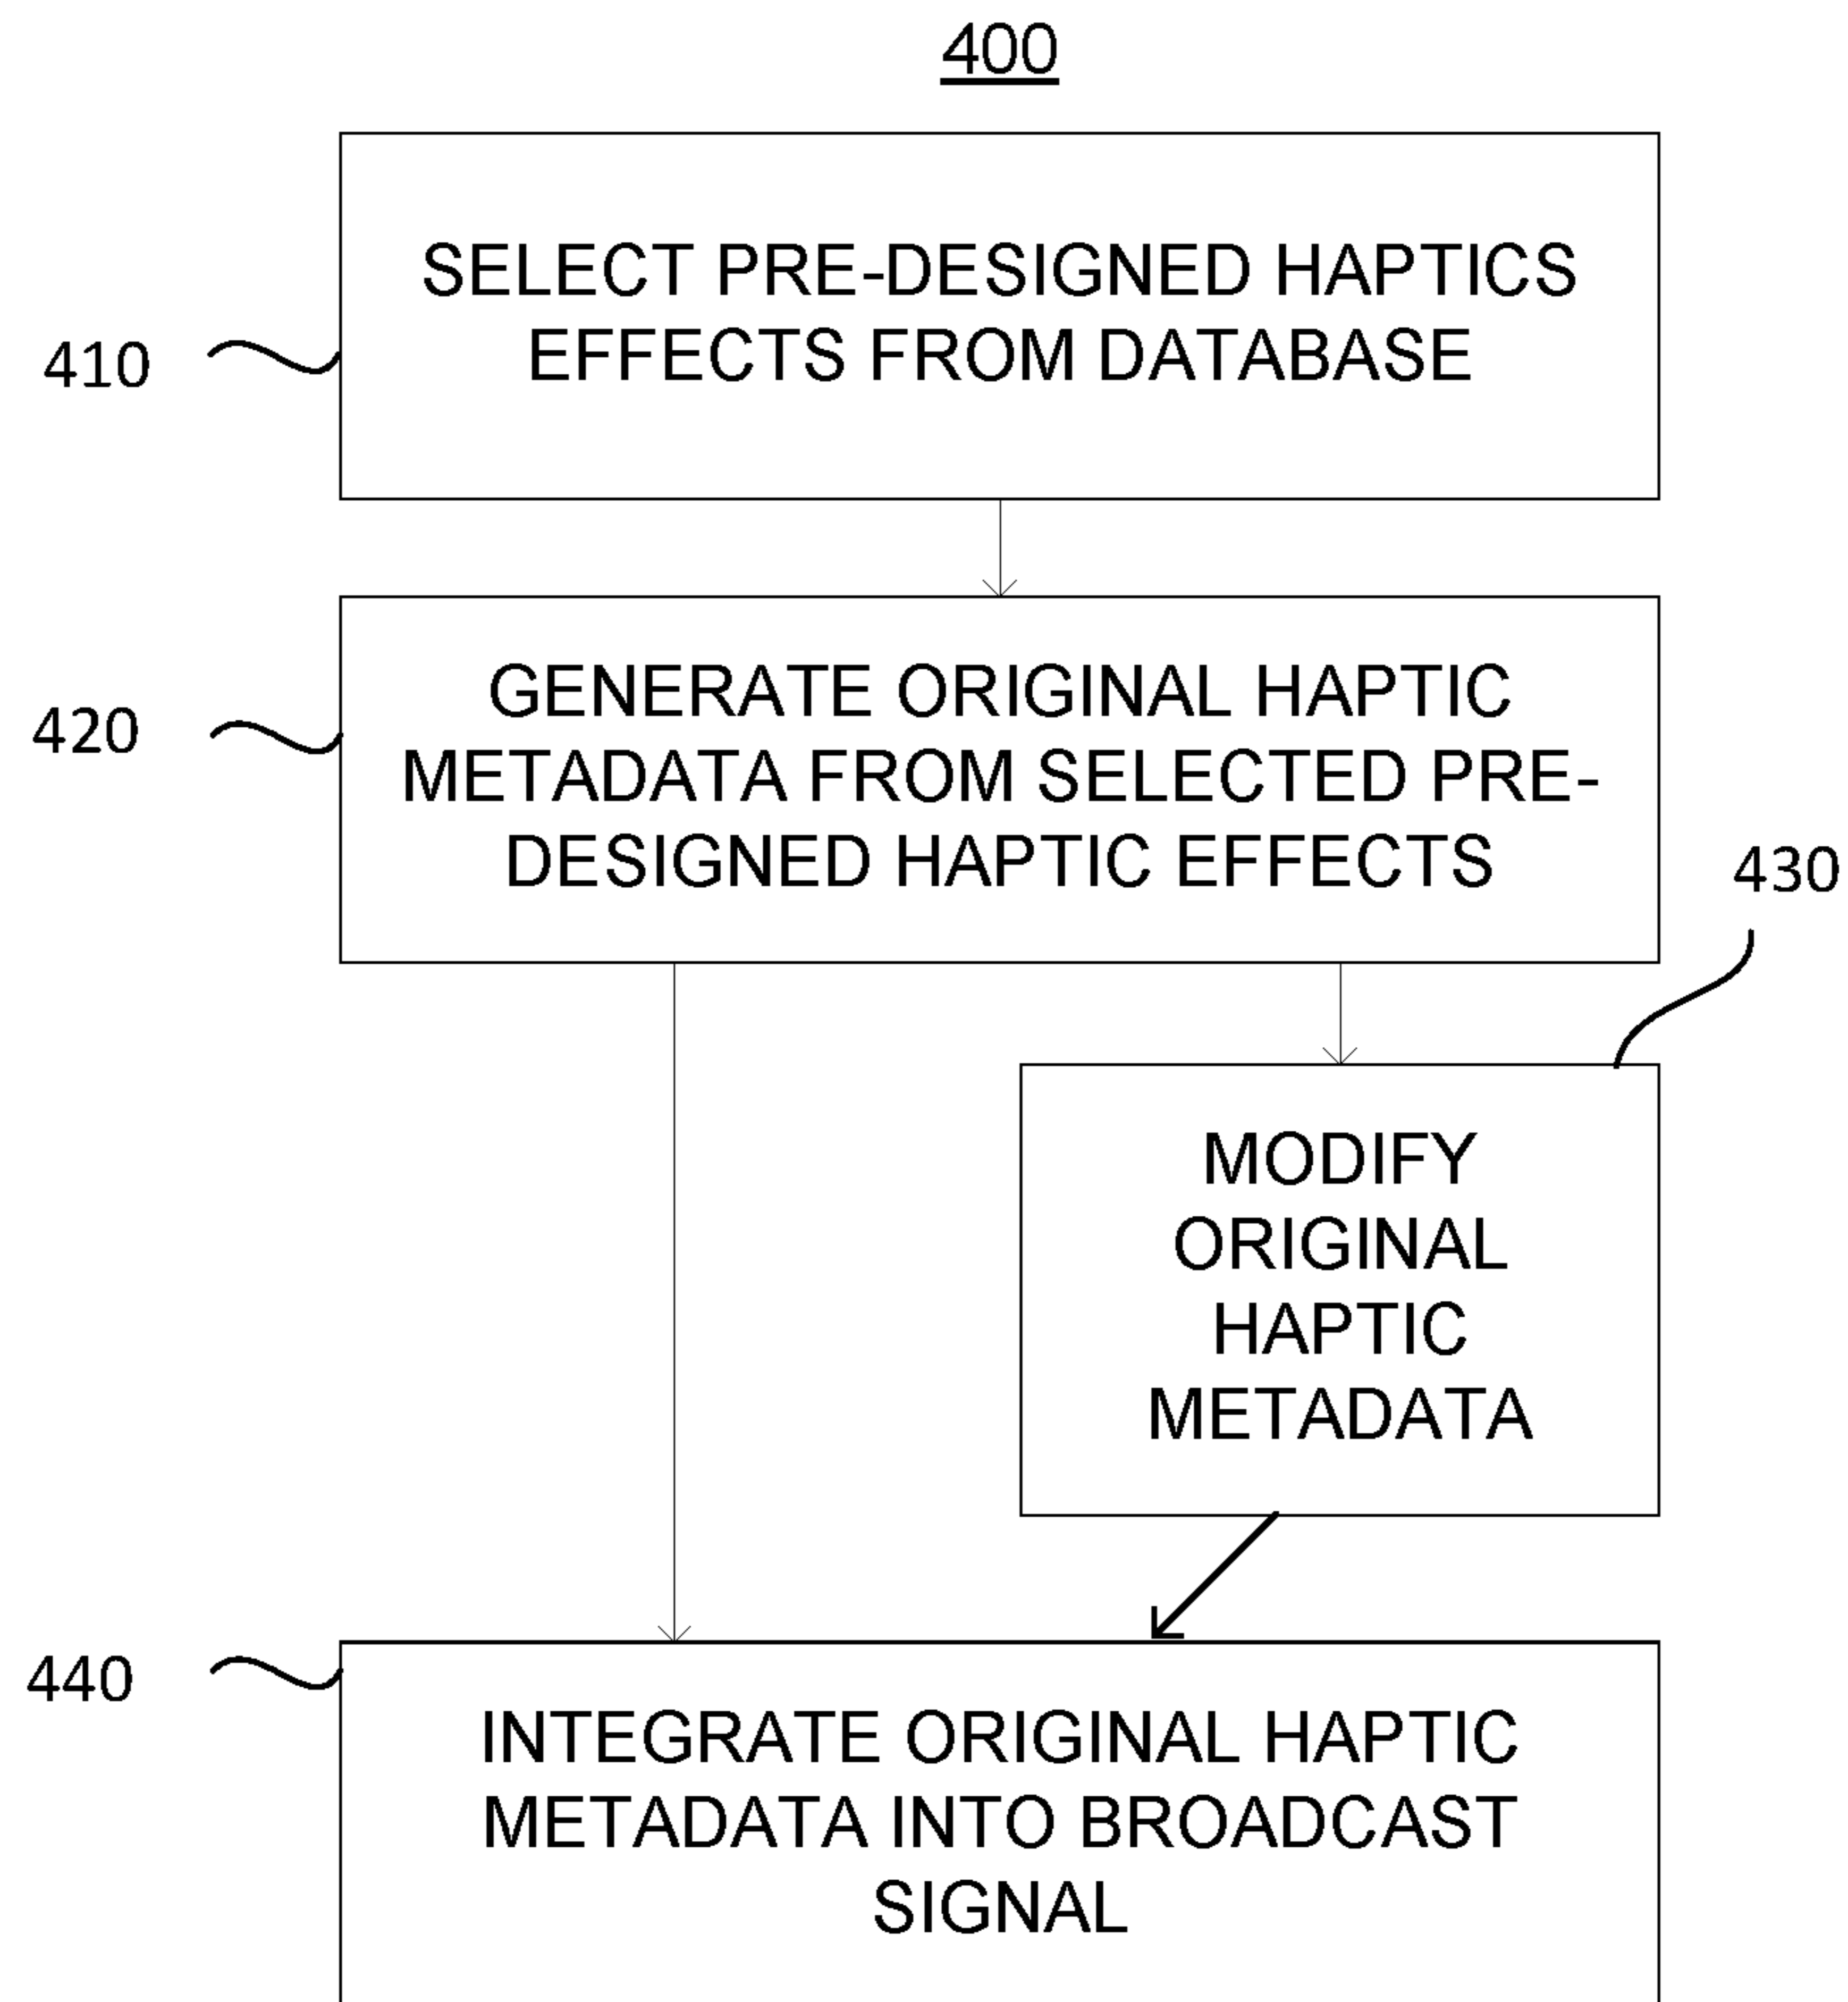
400

410

SELECT PRE-DESIGNED HAPTICS EFFECTS FROM DATABASE

420

GENERATE ORIGINAL HAPTIC METADATA FROM SELECTED PRE-DESIGNED HAPTIC EFFECTS

430

MODIFY ORIGINAL HAPTIC METADATA

440

INTEGRATE ORIGINAL HAPTIC METADATA INTO BROADCAST SIGNAL